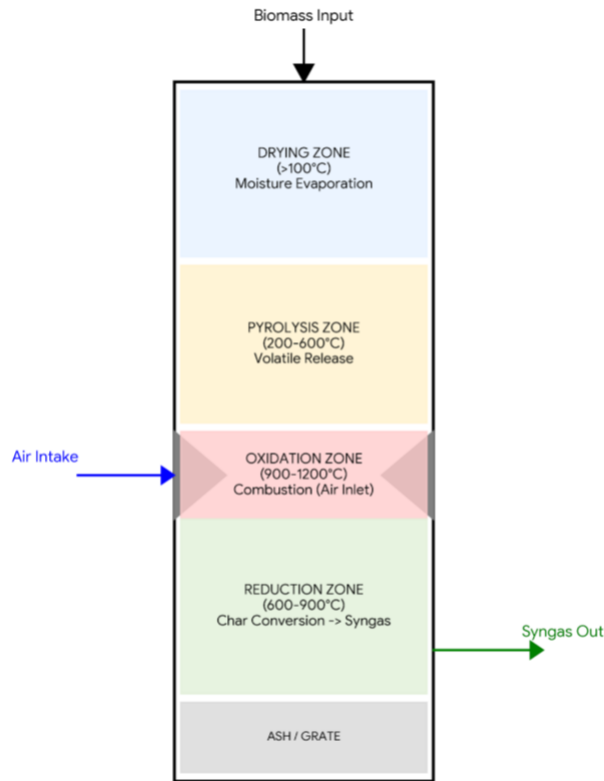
Biomass Input

DRYING ZONE
(>100°C)
Moisture Evaporation

PYROLYSIS ZONE
(200-600°C)
Volatile Release

Air Intake

OXIDATION ZONE
(900-1200°C)
Combustion (Air Inlet)

REDUCTION ZONE
(600-900°C)
Char Conversion -> Syngas

Syngas Out

ASH / GRATE